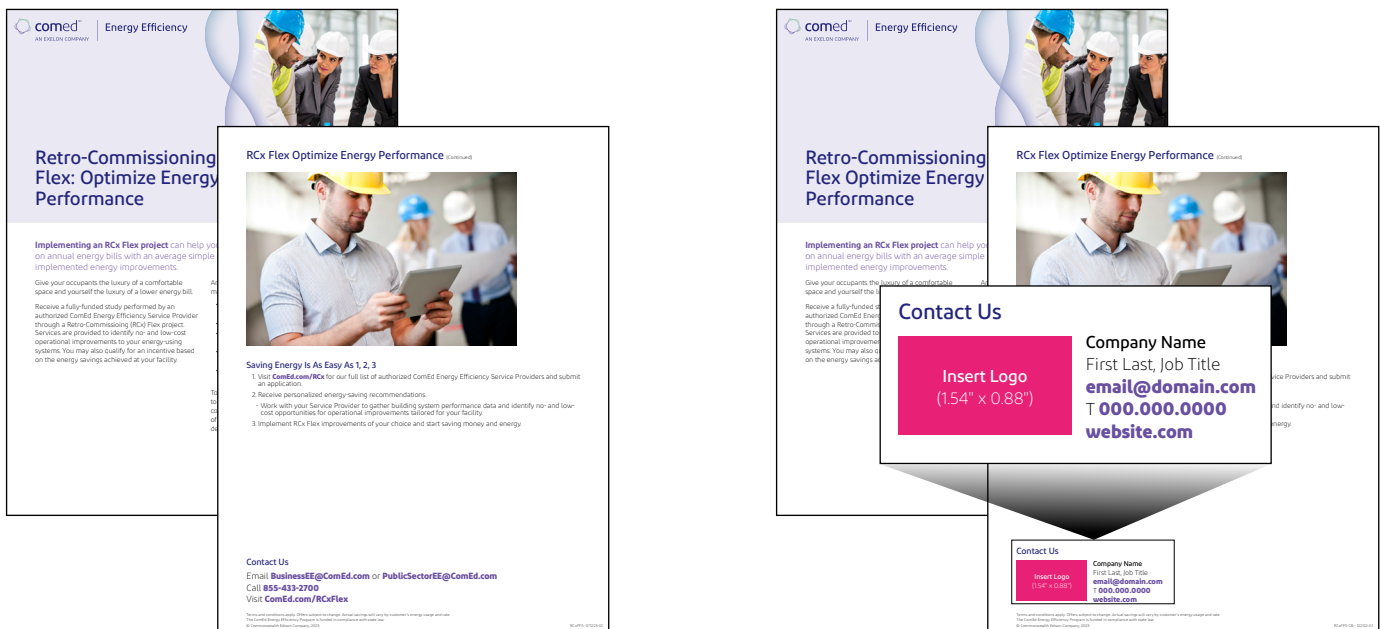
comed
AN EXELON COMPANY
Energy Efficiency

Retro-Commissioning Flex: Optimize Energy Performance

Implementing an RCx Flex project can help you on annual energy bills with an average simple implemented energy improvements.

Give your occupants the luxury of a comfortable space and yourself the luxury of a lower energy bill.

Receive a fully-funded study performed by an authorized ComEd Energy Efficiency Service Provider through a Retro-Commissioning (RCx) Flex project. Services are provided to identify no- and low-cost operational improvements to your energy-using systems. You may also qualify for an incentive based on the energy savings achieved at your facility.

RCx Flex Optimize Energy Performance (Continued)

Saving Energy Is As Easy As 1, 2, 3
1. Visit ComEd.com/RCx for our full list of authorized ComEd Energy Efficiency Service Providers and submit an application.
2. Receive personalized energy-saving recommendations.
- Work with your Service Provider to gather building system performance data and identify no- and low-cost opportunities for operational improvements tailored for your facility.
3. Implement RCx Flex improvements of your choice and start saving money and energy.

Contact Us
Email BusinessEE@ComEd.com or PublicSectorEE@ComEd.com
Call 855-433-2700
Visit ComEd.com/RCxFlex

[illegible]

comed
AN EXELON COMPANY
Energy Efficiency

Retro-Commissioning Flex Optimize Energy Performance

Implementing an RCx Flex project can help you on annual energy bills with an average simple implemented energy improvements.

RCx Flex Optimize Energy Performance (Continued)

Contact Us
Insert Logo
(1.54" x 0.88")
Company Name
First Last, Job Title
email@domain.com
T 000.000.0000
website.com

Contact Us
Insert Logo
(1.54" x 0.88")
Company Name
First Last, Job Title
email@domain.com
T 000.000.0000
website.com

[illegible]